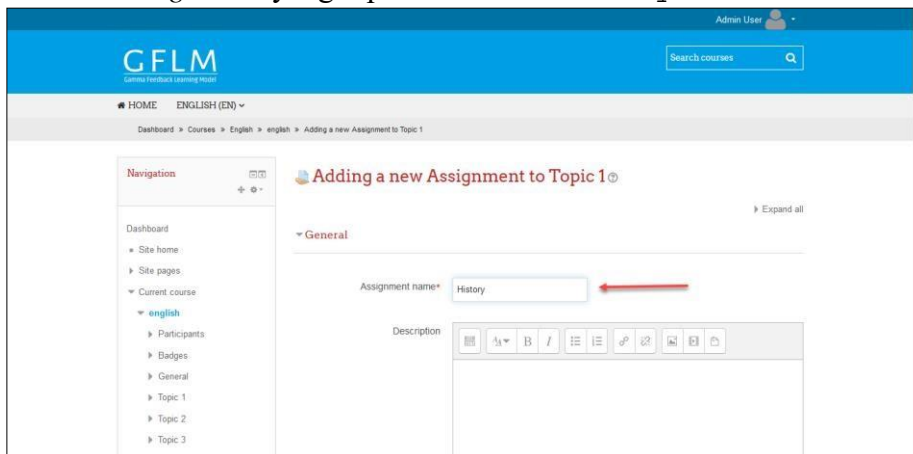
Admin User

GFLM
Gamma Feedback Learning Model

Search courses

HOME ENGLISH (EN)

Dashboard » Courses » English » english » Adding a new Assignment to Topic 1

Navigation

Dashboard
Site home
Site pages
Current course
english
Participants
Badges
General
Topic 1
Topic 2
Topic 3

Adding a new Assignment to Topic 1

Expand all

General

Assignment name* History

Description